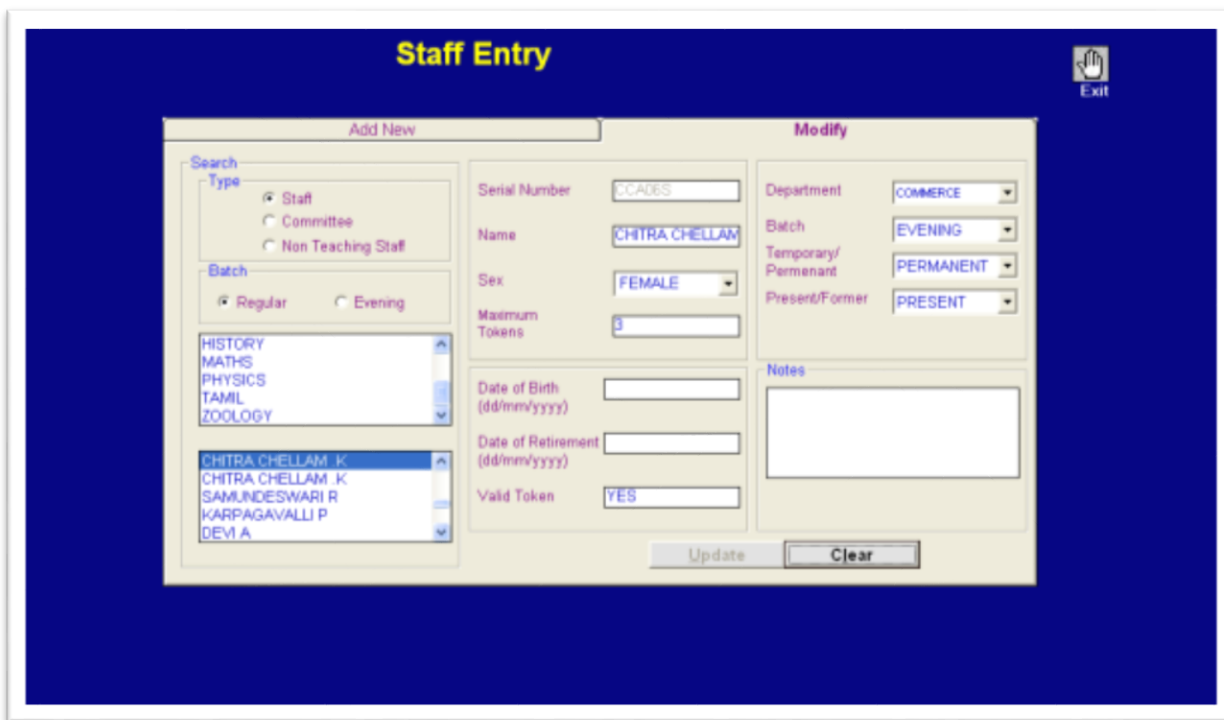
Staff Entry

Exit

Add New

Modify

Search

Type

Staff

Committee

Non Teaching Staff

Batch

Regular

Evening

HISTORY
MATHS
PHYSICS
TAMIL
ZOOLOGY

CHITRA CHELLAM .K
CHITRA CHELLAM .K
SAMUNDESWARI R
KARPAGAVALLI P
DEVI A

Serial Number CCA06S

Name CHITRA CHELLAM

Sex FEMALE

Maximum Tokens 3

Date of Birth (dd/mm/yyyy)

Date of Retirement (dd/mm/yyyy)

Valid Token YES

Department COMMERCE

Batch EVENING

Temporary/ Permenant PERMANENT

Present/Former PRESENT

Notes

Update

Clear